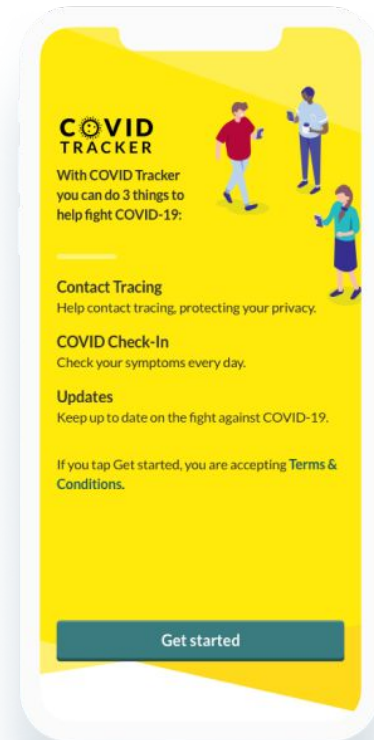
COVID TRACKER

With COVID Tracker you can do 3 things to help fight COVID-19:

Contact Tracing
Help contact tracing, protecting your privacy.

COVID Check-In
Check your symptoms every day.

Updates
Keep up to date on the fight against COVID-19.

If you tap Get started, you are accepting Terms & Conditions.

Get started